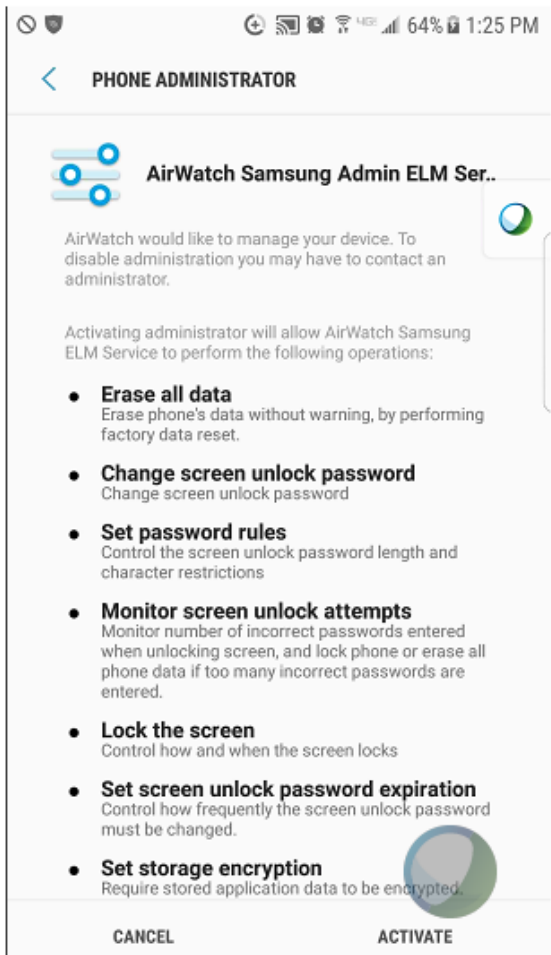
64% 1:25 PM

PHONE ADMINISTRATOR

AirWatch Samsung Admin ELM Ser..

AirWatch would like to manage your device. To disable administration you may have to contact an administrator.

Activating administrator will allow AirWatch Samsung ELM Service to perform the following operations:

- **Erase all data**
  Erase phone's data without warning, by performing factory data reset.

- **Change screen unlock password**
  Change screen unlock password

- **Set password rules**
  Control the screen unlock password length and character restrictions

- **Monitor screen unlock attempts**
  Monitor number of incorrect passwords entered when unlocking screen, and lock phone or erase all phone data if too many incorrect passwords are entered.

- **Lock the screen**
  Control how and when the screen locks

- **Set screen unlock password expiration**
  Control how frequently the screen unlock password must be changed.

- **Set storage encryption**
  Require stored application data to be encrypted.

CANCEL ACTIVATE